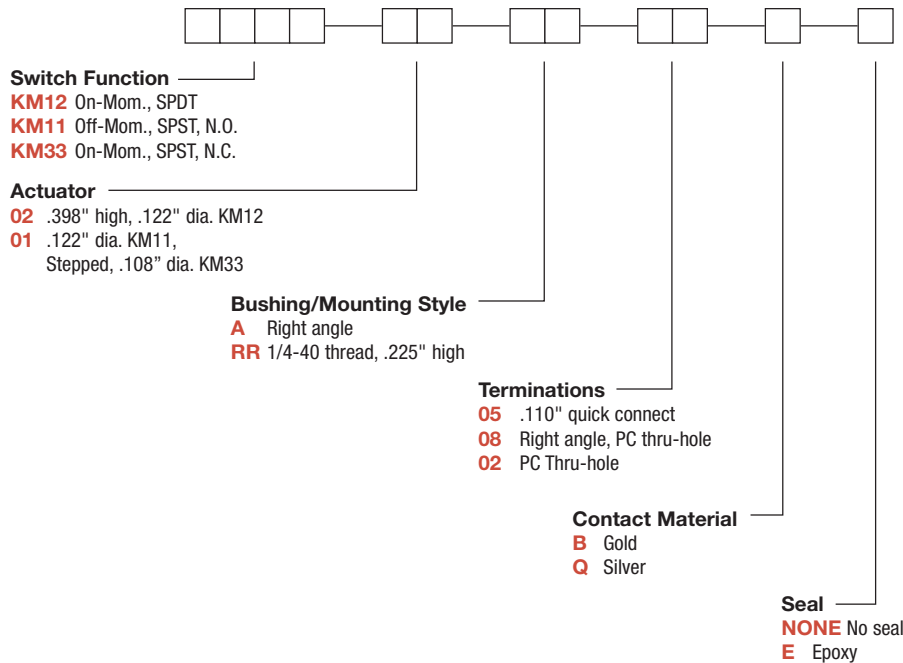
Switch Function
KM12 On-Mom., SPDT
KM11 Off-Mom., SPST, N.O.
KM33 On-Mom., SPST, N.C.

Actuator
02 .398" high, .122" dia. KM12
01 .122" dia. KM11,
Stepped, .108" dia. KM33

Bushing/Mounting Style
A Right angle
RR 1/4-40 thread, .225" high

Terminations
05 .110" quick connect
08 Right angle, PC thru-hole
02 PC Thru-hole

Contact Material
B Gold
Q Silver

Seal
NONE No seal
E Epoxy